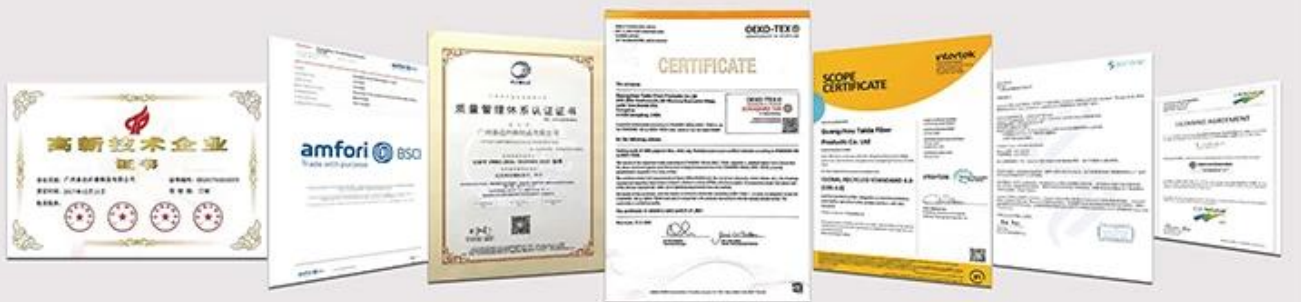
高新技术企业
证书

amfori BSCI
Trade with purpose

质量管理体系认证证书

OEKO-TEX®
CERTIFICATE

SCOPE CERTIFICATE
intertek
Guangzhou Taida Fiber Products Co. Ltd
GLOBAL RECYCLED STANDARD 4.0

LICENSING AGREEMENT